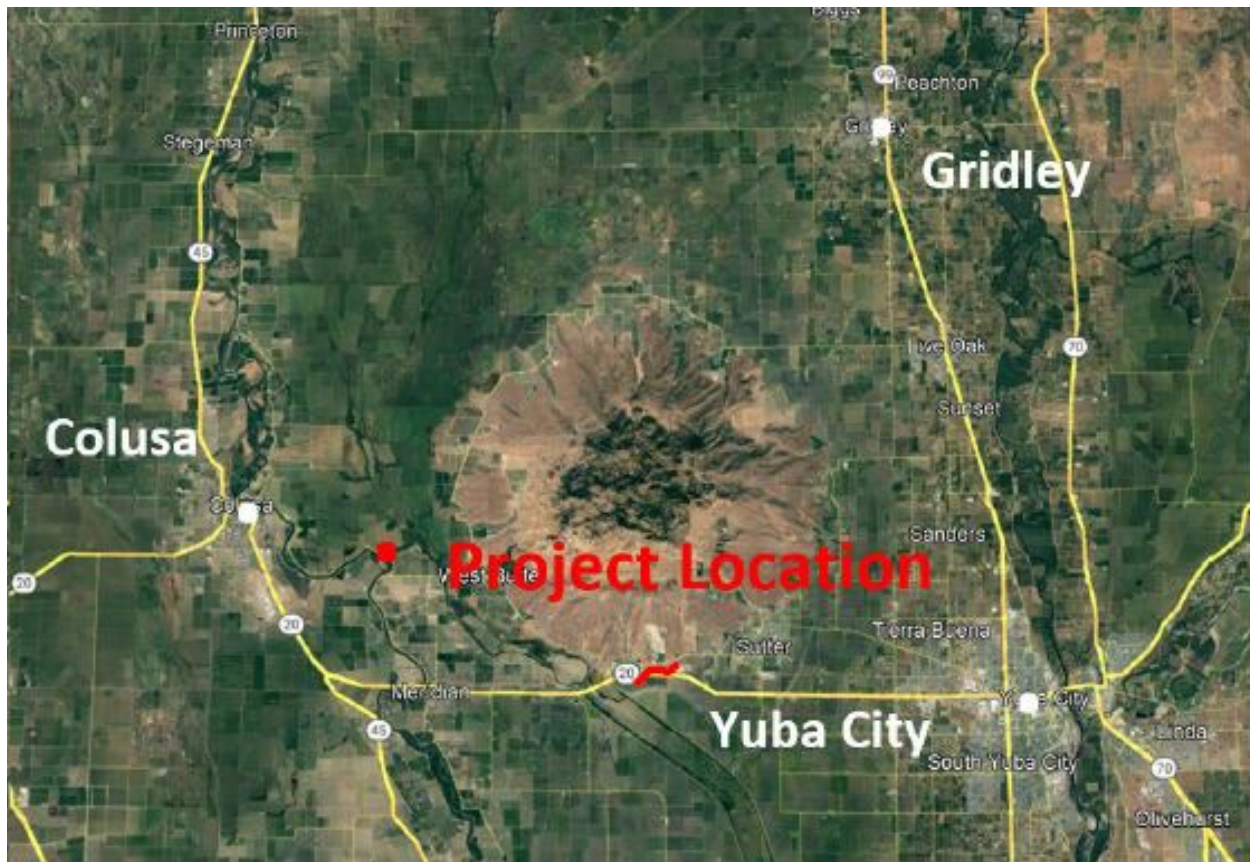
Biggs
Princeton
99
Rackerby
Gridley
Stegeman
Gridley
45
70
Live Oak
Sunset
Colusa
Colusa
Sanders
20
Westbutte
Project Location
20
Tierra Buena
Sutter
20
Meridian
Yuba City
Yuba City
Linda
45
South Yuba City
70
Olivehurst